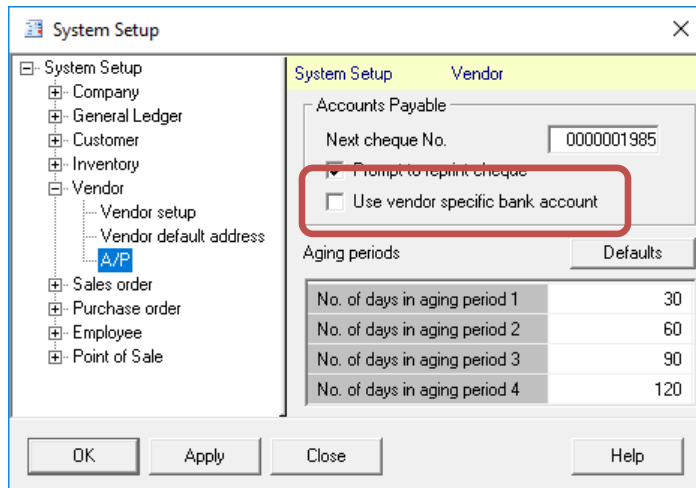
System Setup

System Setup
Company
General Ledger
Customer
Inventory
Vendor
Vendor setup
Vendor default address
A/P
Sales order
Purchase order
Employee
Point of Sale

System Setup Vendor

Accounts Payable
Next cheque No. 0000001985
Prompt to reprint cheque
Use vendor specific bank account

Aging periods
Defaults

| No. of days in aging period 1 | 30 |
|---|---|
| No. of days in aging period 2 | 60 |
| No. of days in aging period 3 | 90 |
| No. of days in aging period 4 | 120 |

OK Apply Close Help